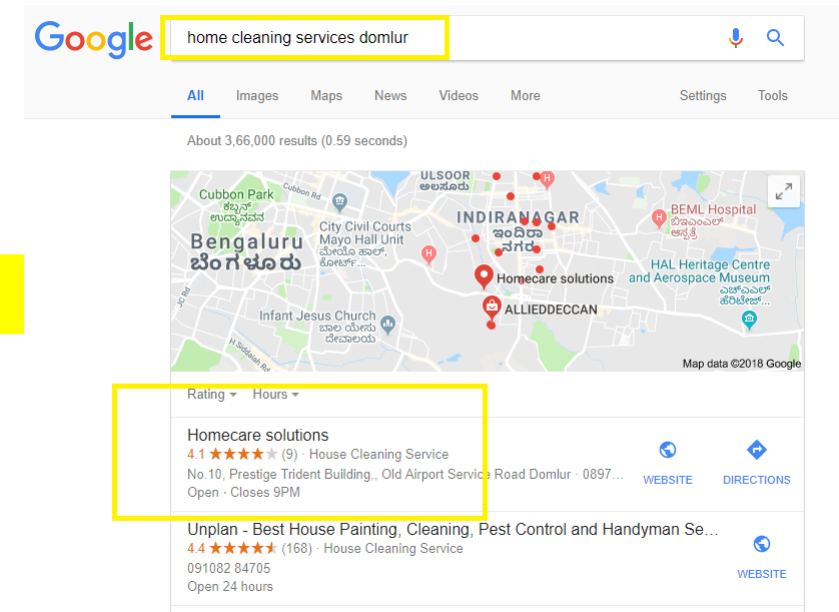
Google

home cleaning services domlur

All Images Maps News Videos More Settings Tools

About 3,66,000 results (0.59 seconds)

Cubbon Park
ಕಬ್ಬನ್ ಉದ್ಯಾನವನ
Cubbon Rd
ULSOOR
ಅಲಸೂರು
INDIRANAGAR
ಇಂದಿರಾ ನಗರ
BEML Hospital
City Civil Courts
Mayo Hall Unit
Bengaluru
ಬೆಂಗಳೂರು
Homecare solutions
HAL Heritage Centre and Aerospace Museum
ALLIEDDECCAN
Infant Jesus Church
H Siddaiah Rd
JC Rd
Map data ©2018 Google

Rating Hours

Homecare solutions
4.1 ★★★★★ (9) · House Cleaning Service
No.10, Prestige Trident Building., Old Airport Service Road Domlur · 0897...
Open · Closes 9PM
WEBSITE DIRECTIONS

Unplan - Best House Painting, Cleaning, Pest Control and Handyman Se...
4.4 ★★★★★ (168) · House Cleaning Service
091082 84705
Open 24 hours
WEBSITE